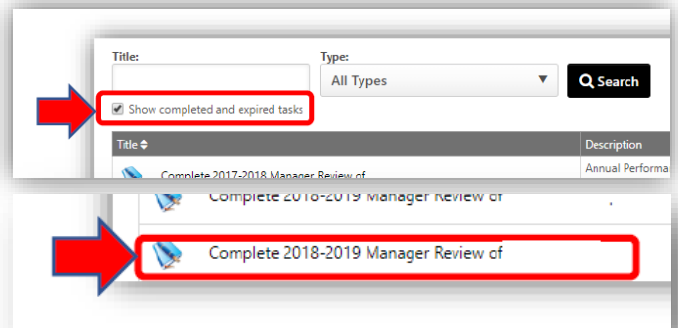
Title:

Type:

All Types

Search

Show completed and expired tasks

| Title | Description |
|---|---|
| Complete 2017-2018 Manager Review of | Annual Performa |

Complete 2018-2019 Manager Review of

Complete 2018-2019 Manager Review of